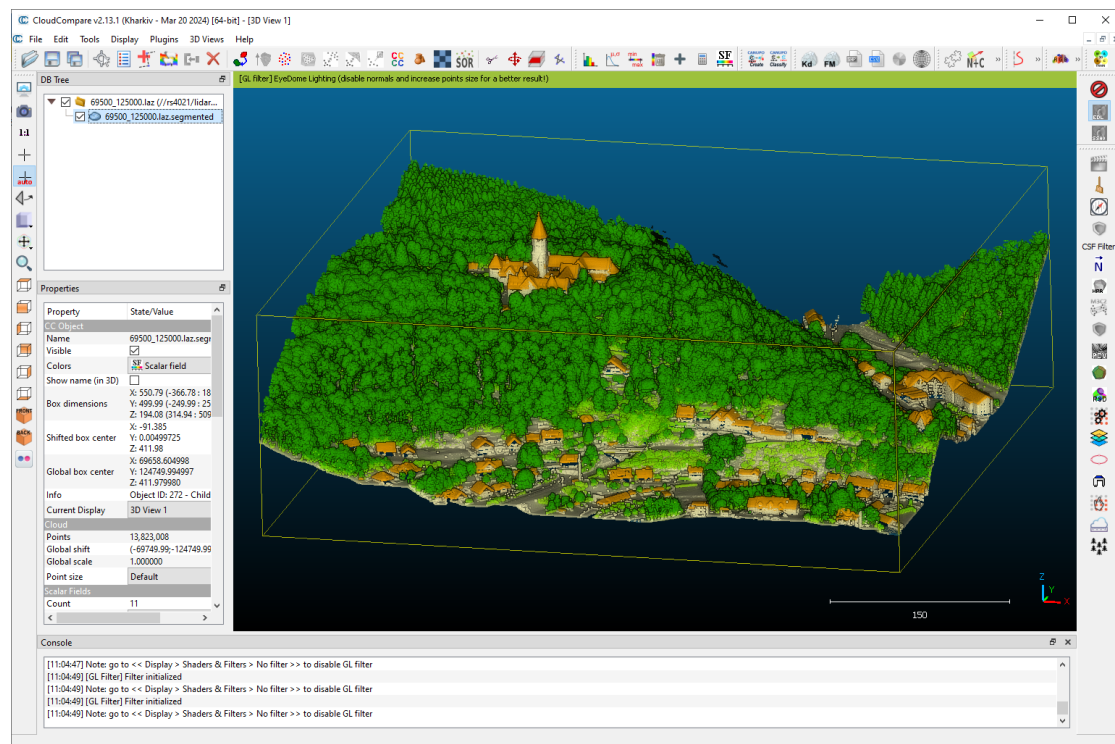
CloudCompare v2.13.1 (Kharkiv - Mar 20 2024) [64-bit] - [3D View 1]

File Edit Tools Display Plugins 3D Views Help

DB Tree

69500_125000.laz (//rs4021/lidar...
69500_125000.laz.segmented

Properties

| Property | State/Value |
|---|---|
| CC Object | |
| Name | 69500_125000.laz.segm |
| Visible | |
| Colors | Scalar field |
| Show name (in 3D) | |
| Box dimensions | X: 550.79 (-366.78 : 18 Y: 499.99 (-249.99 : 25 Z: 194.08 (314.94 : 509 |
| Shifted box center | X: -91.385 Y: 0.00499725 Z: 411.98 |
| Global box center | X: 69658.604998 Y: 124749.994997 Z: 411.979980 |
| Info | Object ID: 272 - Child |
| Current Display | 3D View 1 |
| Cloud | |
| Points | 13,823,008 |
| Global shift | (-69749.99;-124749.99 |
| Global scale | 1.000000 |
| Point size | Default |
| Scalar Fields | |
| Count | 11 |

[GL filter] EyeDome Lighting (disable normals and increase points size for a better result!)

150

CSF Filter

Console

[11:04:47] Note: go to << Display > Shaders & Filters > No filter >> to disable GL filter
[11:04:49] [GL Filter] Filter initialized
[11:04:49] Note: go to << Display > Shaders & Filters > No filter >> to disable GL filter
[11:04:49] [GL Filter] Filter initialized
[11:04:49] Note: go to << Display > Shaders & Filters > No filter >> to disable GL filter